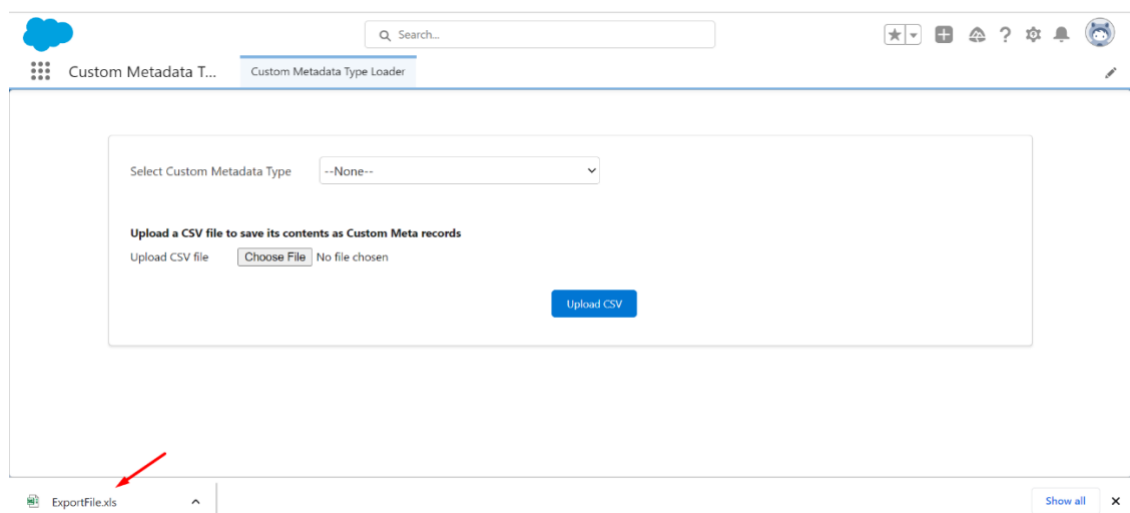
Search...

Custom Metadata T...

Custom Metadata Type Loader

Select Custom Metadata Type --None--

Upload a CSV file to save its contents as Custom Meta records

Upload CSV file Choose File No file chosen

Upload CSV

ExportFile.xls

Show all